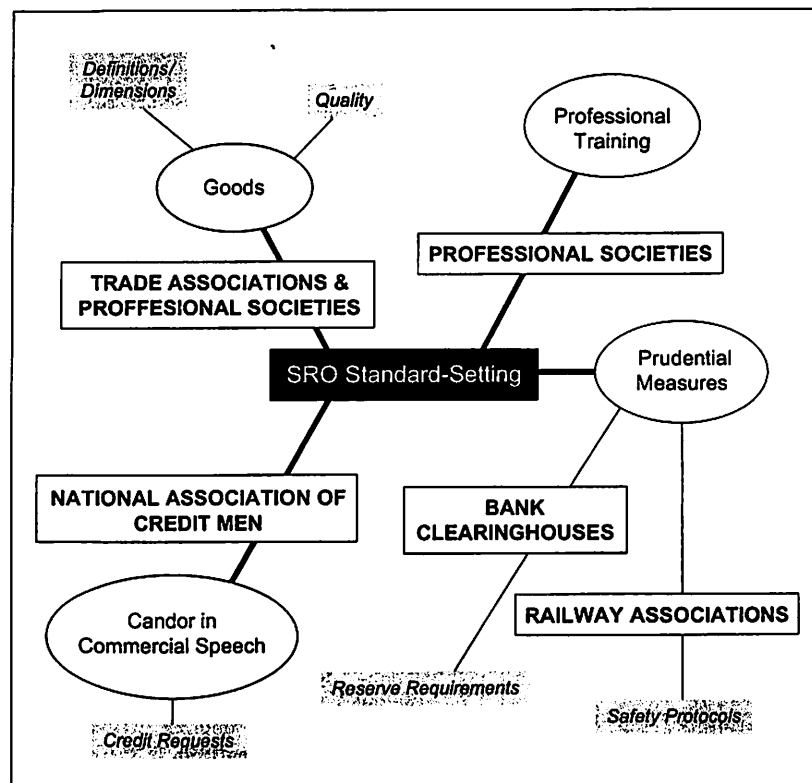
Definitions/ Dimensions

Quality

Goods

Professional Training

TRADE ASSOCIATIONS & PROFFESIONAL SOCIETIES

PROFESSIONAL SOCIETIES

SRO Standard-Setting

Prudential Measures

NATIONAL ASSOCIATION OF CREDIT MEN

BANK CLEARINGHOUSES

Candor in Commercial Speech

RAILWAY ASSOCIATIONS

Reserve Requirements

Credit Requests

Safety Protocols